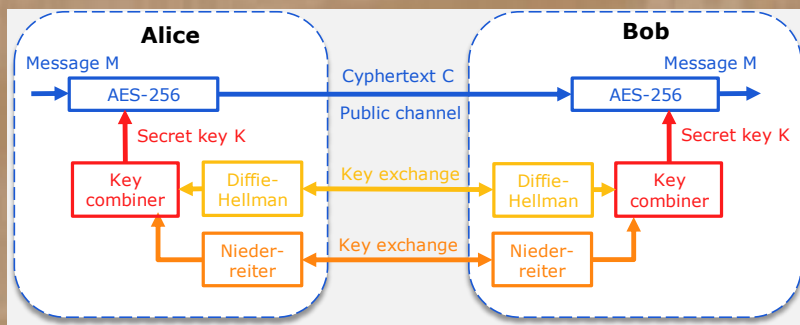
Alice

Bob

Message M

Message M

AES-256

Cyphertext C

AES-256

Public channel

Secret key K

Secret key K

Key combiner

Diffie-Hellman

Key exchange

Diffie-Hellman

Key combiner

Nieder-reiter

Key exchange

Nieder-reiter